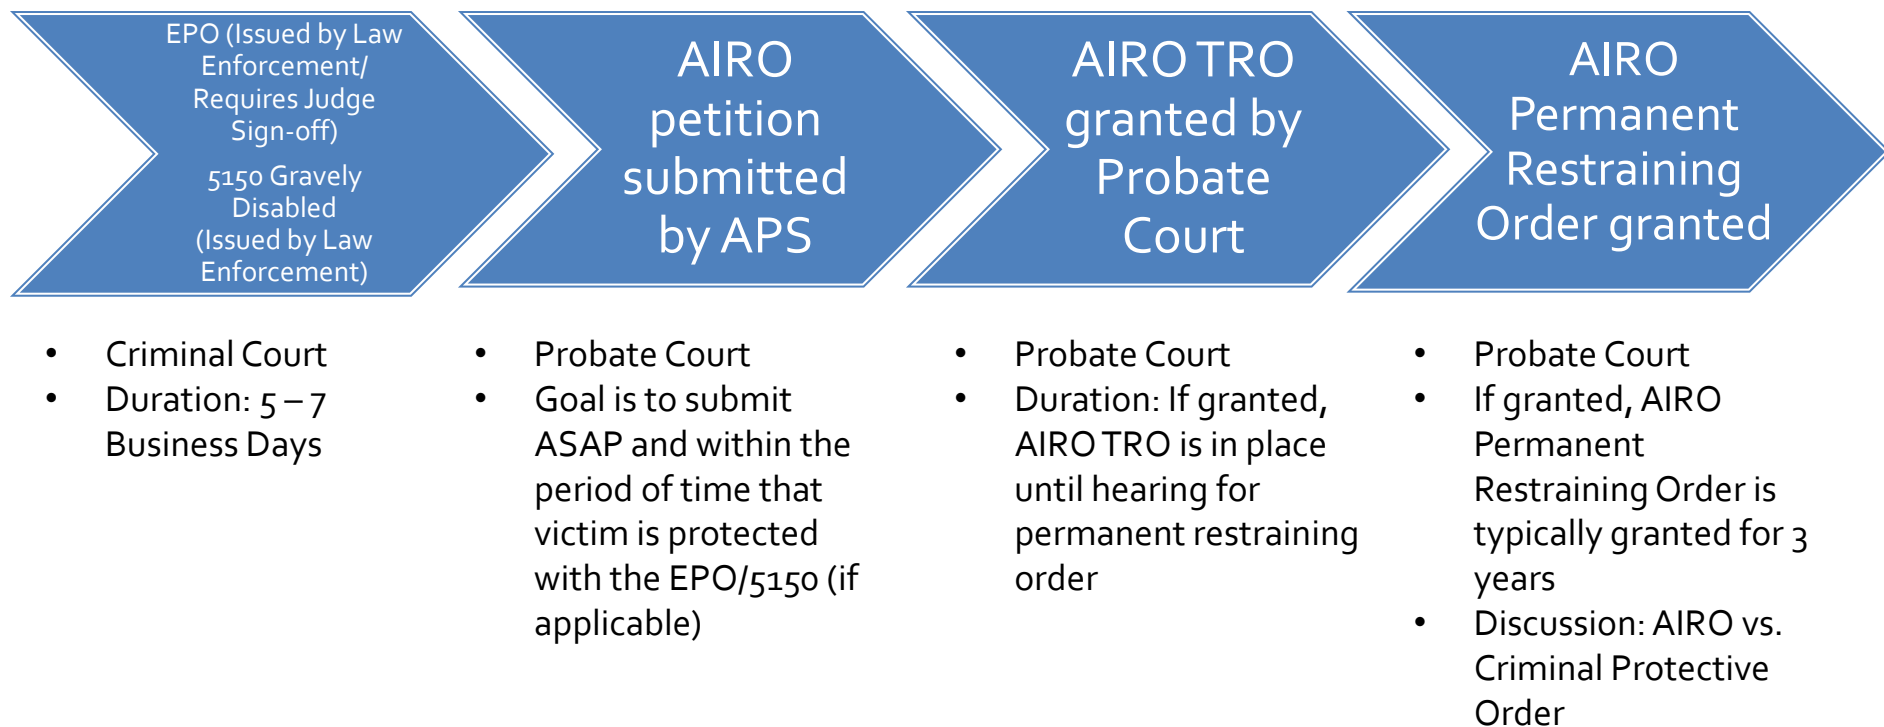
EPO (Issued by Law Enforcement/ Requires Judge Sign-off)

5150 Gravely Disabled (Issued by Law Enforcement)

AIRO petition submitted by APS

AIRO TRO granted by Probate Court

AIRO Permanent Restraining Order granted

- Criminal Court
- Duration: 5 – 7 Business Days

- Probate Court
- Goal is to submit ASAP and within the period of time that victim is protected with the EPO/5150 (if applicable)

- Probate Court
- Duration: If granted, AIRO TRO is in place until hearing for permanent restraining order

- Probate Court
- If granted, AIRO Permanent Restraining Order is typically granted for 3 years
- Discussion: AIRO vs. Criminal Protective Order